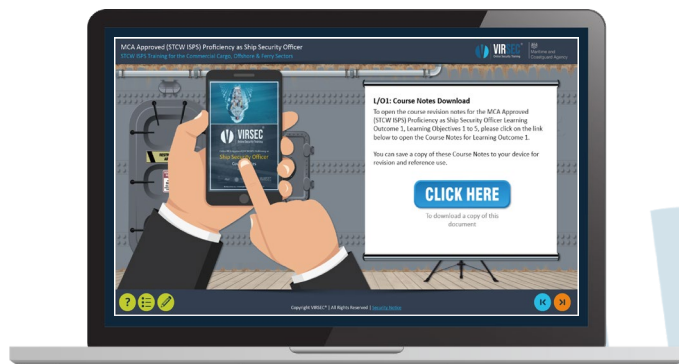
MCA Approved (STCW ISPS) Proficiency as Ship Security Officer
STCW ISPS Training for the Commercial Cargo, Offshore & Ferry Sectors

VIRSEC
Maritime and Coastguard Agency

VIRSEC
Ship Security Officer

L/O1: Course Notes Download

To open the course revision notes for the MCA Approved (STCW ISPS) Proficiency as Ship Security Officer Learning Outcome 1, Learning Objectives 1 to 5, please click on the link below to open the Course Notes for Learning Outcome 1.

You can save a copy of these Course Notes to your device for revision and reference use.

CLICK HERE

To download a copy of this document

Copyright VIRSEC™ | All Rights Reserved | Security Notice